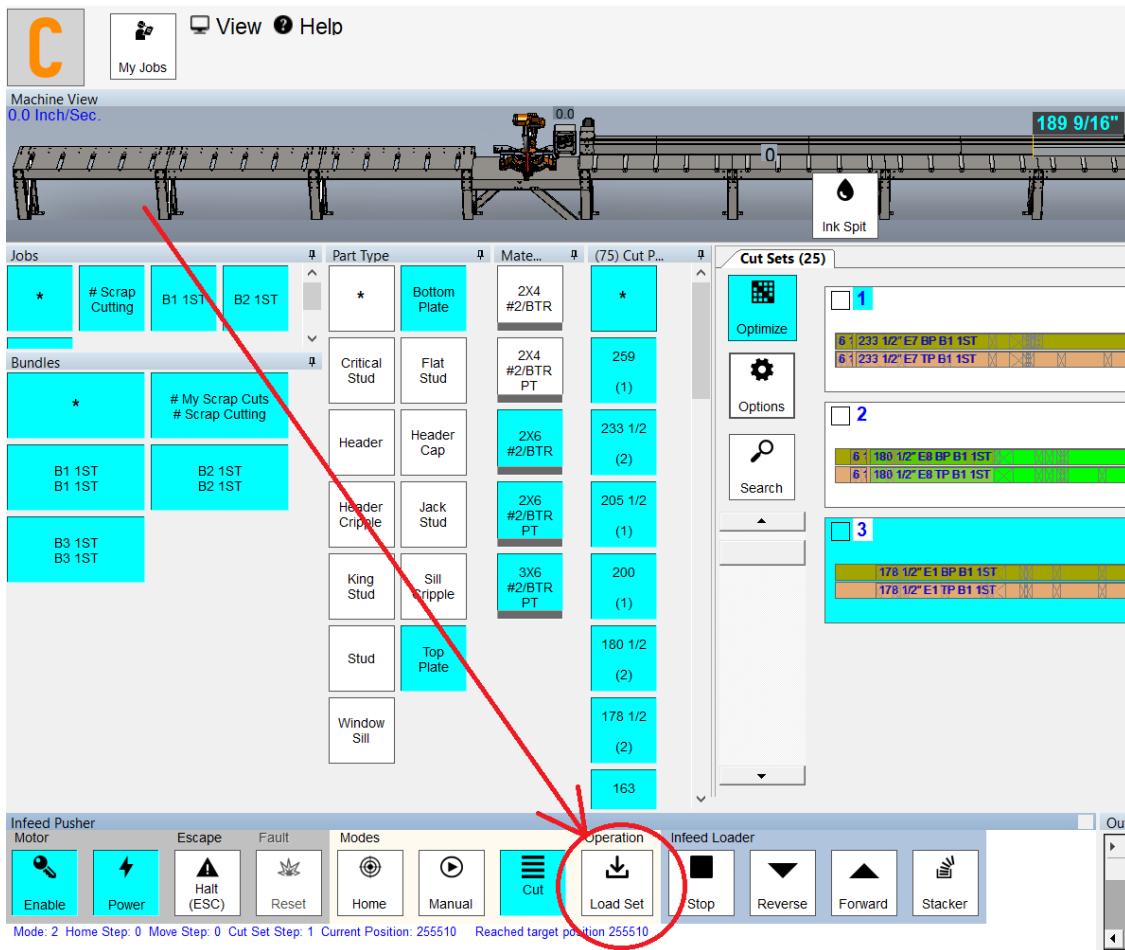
C

My Jobs

View Help

Machine View
0.0 Inch/Sec.

0.0

189 9/16"

0

Ink Spit

Jobs

*

# Scrap Cutting

B1 1ST

B2 1ST

Bundles

*

# My Scrap Cuts
# Scrap Cutting

B1 1ST
B1 1ST

B2 1ST
B2 1ST

B3 1ST
B3 1ST

Part Type

*

Bottom Plate

Critical Stud

Flat Stud

Header

Header Cap

Header Cripple

Jack Stud

King Stud

Sill Cripple

Stud

Top Plate

Window Sill

Mate...

2X4 #2/BTR

2X4 #2/BTR PT

2X6 #2/BTR

2X6 #2/BTR PT

3X6 #2/BTR PT

(75) Cut P...

*

259
(1)

233 1/2
(2)

205 1/2
(1)

200
(1)

180 1/2
(2)

178 1/2
(2)

163

Cut Sets (25)

Optimize

Options

Search

1

6 233 1/2" E7 BP B1 1ST
6 233 1/2" E7 TP B1 1ST

2

6 180 1/2" E8 BP B1 1ST
6 180 1/2" E8 TP B1 1ST

3

178 1/2" E1 BP B1 1ST
178 1/2" E1 TP B1 1ST

Infeed Pusher

Motor

Enable

Power

Escape

Halt (ESC)

Fault

Reset

Modes

Home

Manual

Cut

Operation

Load Set

Infeed Loader

Stop

Reverse

Forward

Stacker

Ou

Mode: 2 Home Step: 0 Move Step: 0 Cut Set Step: 1 Current Position: 255510 Reached target position 255510